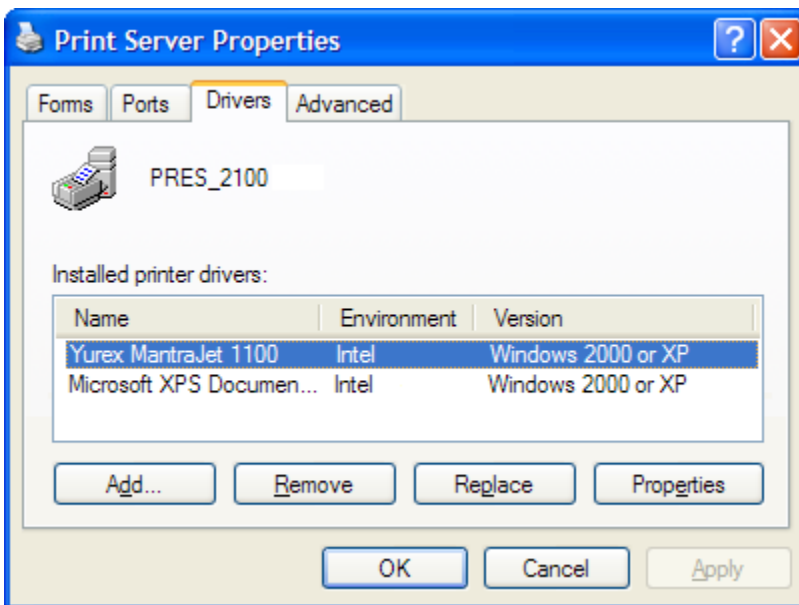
Print Server Properties

?

Forms | Ports | Drivers | Advanced

PRES_2100

Installed printer drivers:

| Name | Environment | Version |
|---|---|---|
| Yurex MantraJet 1100 | Intel | Windows 2000 or XP |
| Microsoft XPS Documen... | Intel | Windows 2000 or XP |

Add... Remove Replace Properties

OK Cancel Apply